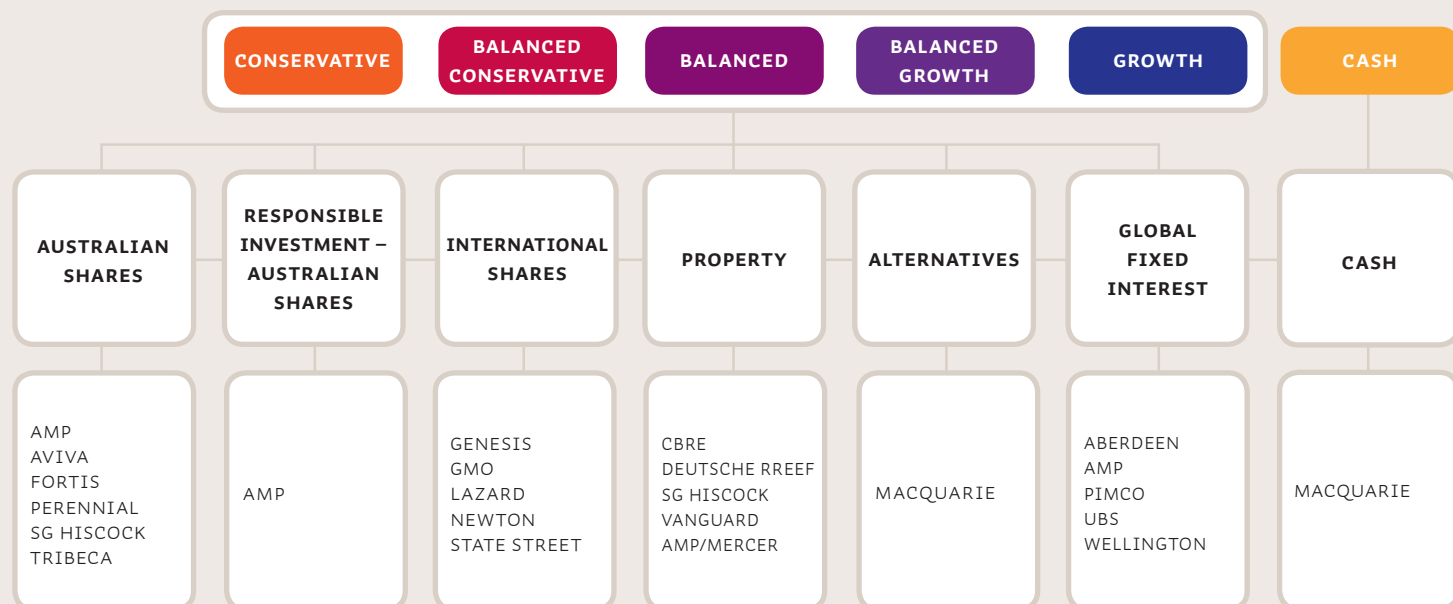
CONSERVATIVE

BALANCED CONSERVATIVE

BALANCED

BALANCED GROWTH

GROWTH

CASH

AUSTRALIAN SHARES

RESPONSIBLE INVESTMENT – AUSTRALIAN SHARES

INTERNATIONAL SHARES

PROPERTY

ALTERNATIVES

GLOBAL FIXED INTEREST

CASH

AMP
AVIVA
FORTIS
PERENNIAL
SG HISCOCK
TRIBECA

AMP

GENESIS
GMO
LAZARD
NEWTON
STATE STREET

CBRE
DEUTSCHE RREEF
SG HISCOCK
VANGUARD
AMP/MERCER

MACQUARIE

ABERDEEN
AMP
PIMCO
UBS
WELLINGTON

MACQUARIE